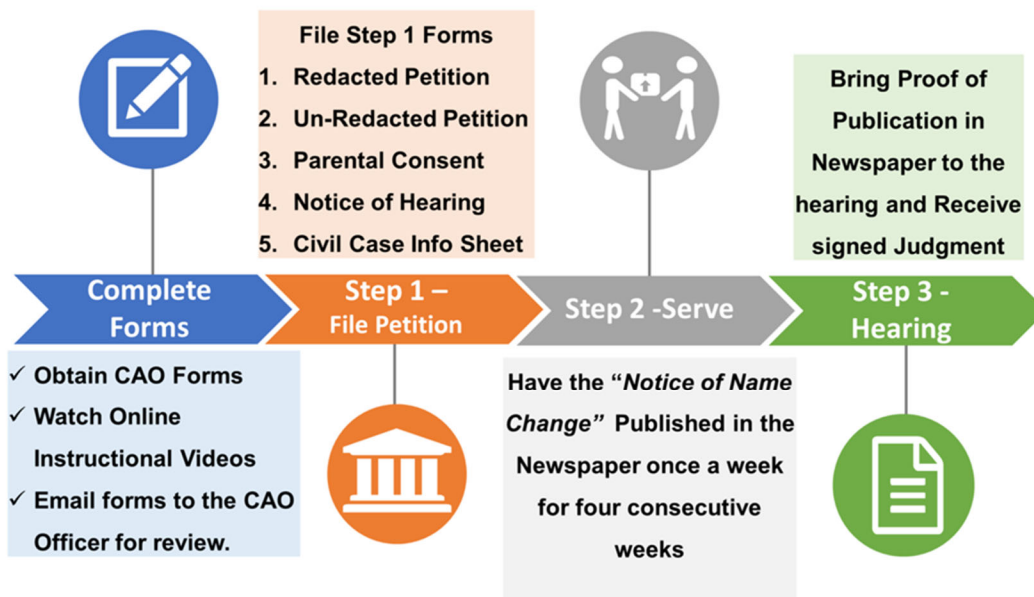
File Step 1 Forms
1. Redacted Petition
2. Un-Redacted Petition
3. Parental Consent
4. Notice of Hearing
5. Civil Case Info Sheet

Bring Proof of Publication in Newspaper to the hearing and Receive signed Judgment

Complete Forms

Step 1 – File Petition

Step 2 -Serve

Step 3 - Hearing

✓ Obtain CAO Forms
✓ Watch Online Instructional Videos
✓ Email forms to the CAO Officer for review.

Have the "*Notice of Name Change*" Published in the Newspaper once a week for four consecutive weeks